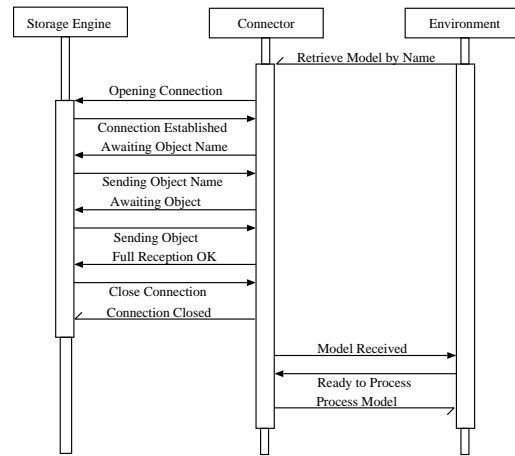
Storage Engine

Connector

Environment

Retrieve Model by Name

Opening Connection

Connection Established

Awaiting Object Name

Sending Object Name

Awaiting Object

Sending Object

Full Reception OK

Close Connection

Connection Closed

Model Received

Ready to Process

Process Model